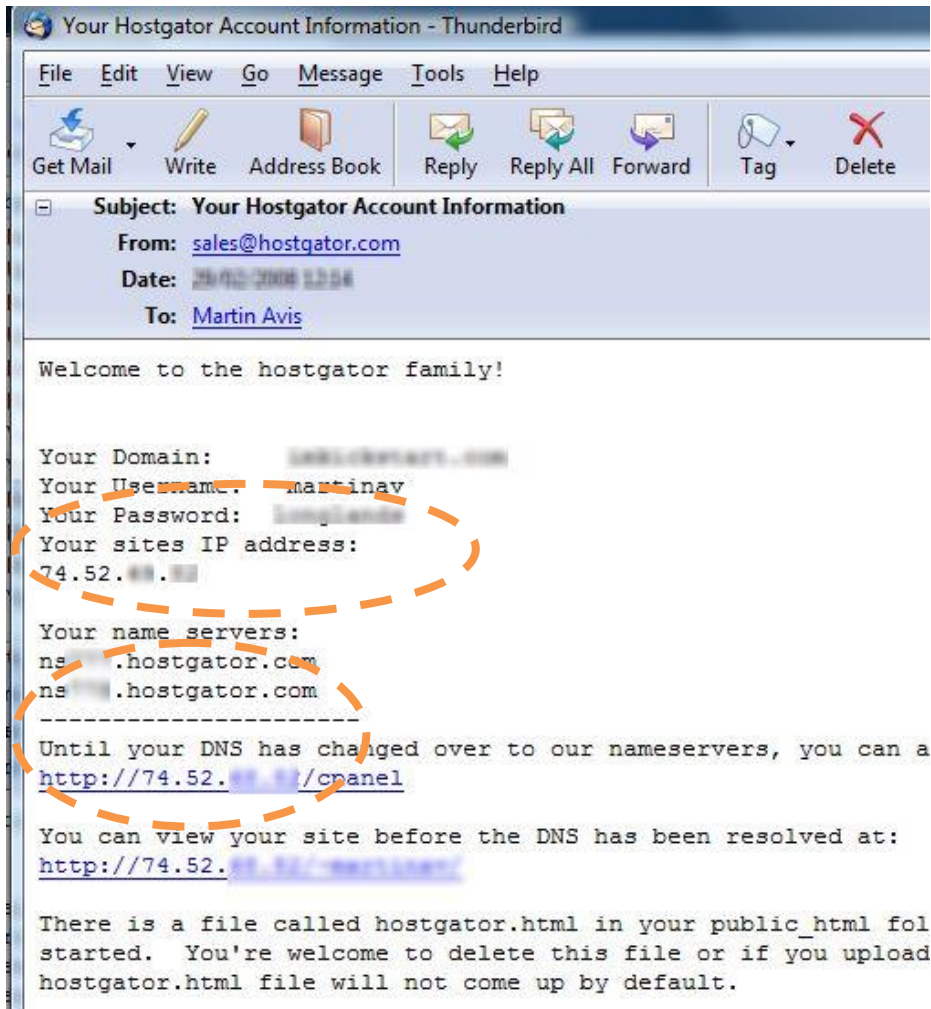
Your Hostgator Account Information - Thunderbird

File Edit View Go Message Tools Help

Get Mail Write Address Book Reply Reply All Forward Tag Delete

Subject: Your Hostgator Account Information
From: sales@hostgator.com
Date: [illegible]
To: Martin Avis

Welcome to the hostgator family!

Your Domain: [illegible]
Your Username: martinav
Your Password: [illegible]
Your sites IP address:
74.52.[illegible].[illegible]

Your name servers:
ns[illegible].hostgator.com
ns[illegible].hostgator.com
----------------------
Until your DNS has changed over to our nameservers, you can a
http://74.52.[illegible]/cpanel

You can view your site before the DNS has been resolved at:
http://74.52.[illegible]

There is a file called hostgator.html in your public_html fol
started. You're welcome to delete this file or if you upload
hostgator.html file will not come up by default.